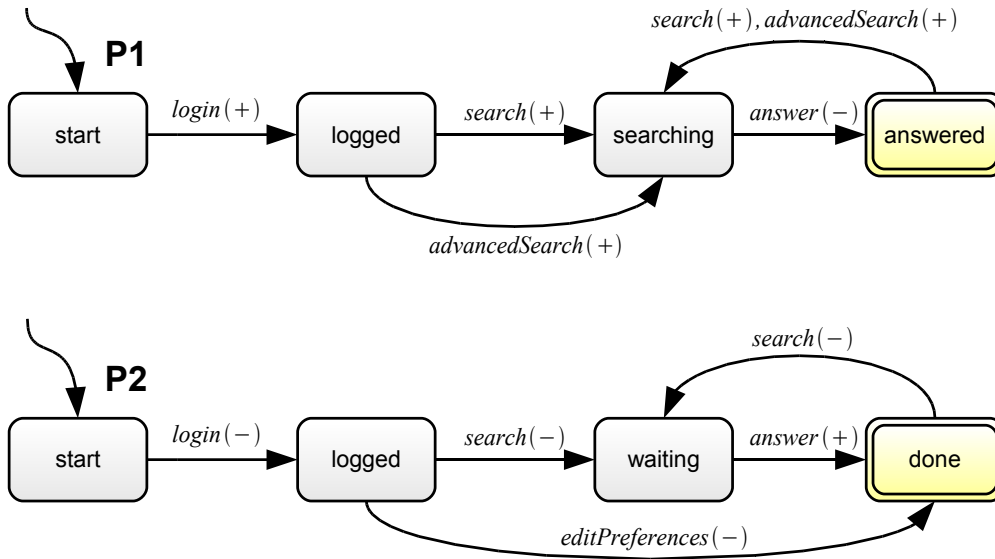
$search(+), advancedSearch(+)$

P1

start

$login(+)$

logged

$search(+)$

searching

$answer(-)$

answered

$advancedSearch(+)$

$search(-)$

P2

start

$login(-)$

logged

$search(-)$

waiting

$answer(+)$

done

$editPreferences(-)$